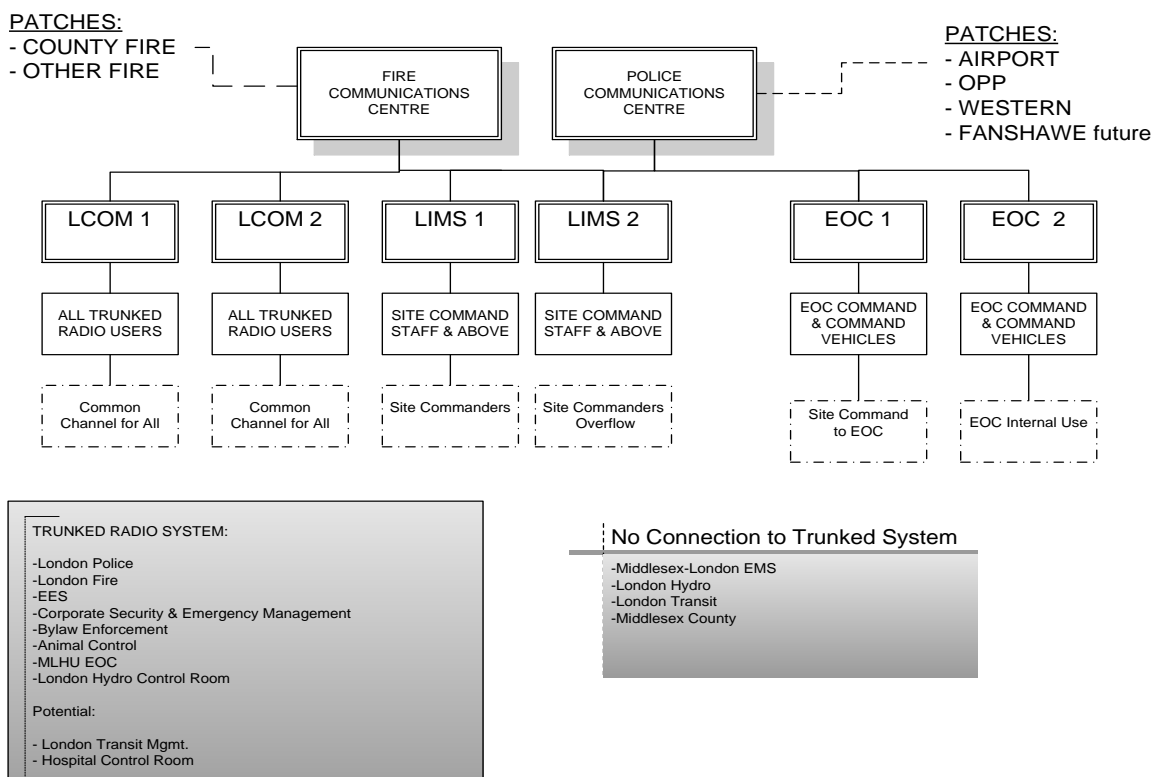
PATCHES:
- COUNTY FIRE
- OTHER FIRE

FIRE COMMUNICATIONS CENTRE

POLICE COMMUNICATIONS CENTRE

PATCHES:
- AIRPORT
- OPP
- WESTERN
- FANSHAWE future

LCOM 1

ALL TRUNKED RADIO USERS

Common Channel for All

LCOM 2

ALL TRUNKED RADIO USERS

Common Channel for All

LIMS 1

SITE COMMAND STAFF & ABOVE

Site Commanders

LIMS 2

SITE COMMAND STAFF & ABOVE

Site Commanders Overflow

EOC 1

EOC COMMAND & COMMAND VEHICLES

Site Command to EOC

EOC 2

EOC COMMAND & COMMAND VEHICLES

EOC Internal Use

TRUNKED RADIO SYSTEM:

-London Police
-London Fire
-EES
-Corporate Security & Emergency Management
-Bylaw Enforcement
-Animal Control
-MLHU EOC
-London Hydro Control Room

Potential:

- London Transit Mgmt.
- Hospital Control Room

No Connection to Trunked System

-Middlesex-London EMS
-London Hydro
-London Transit
-Middlesex County